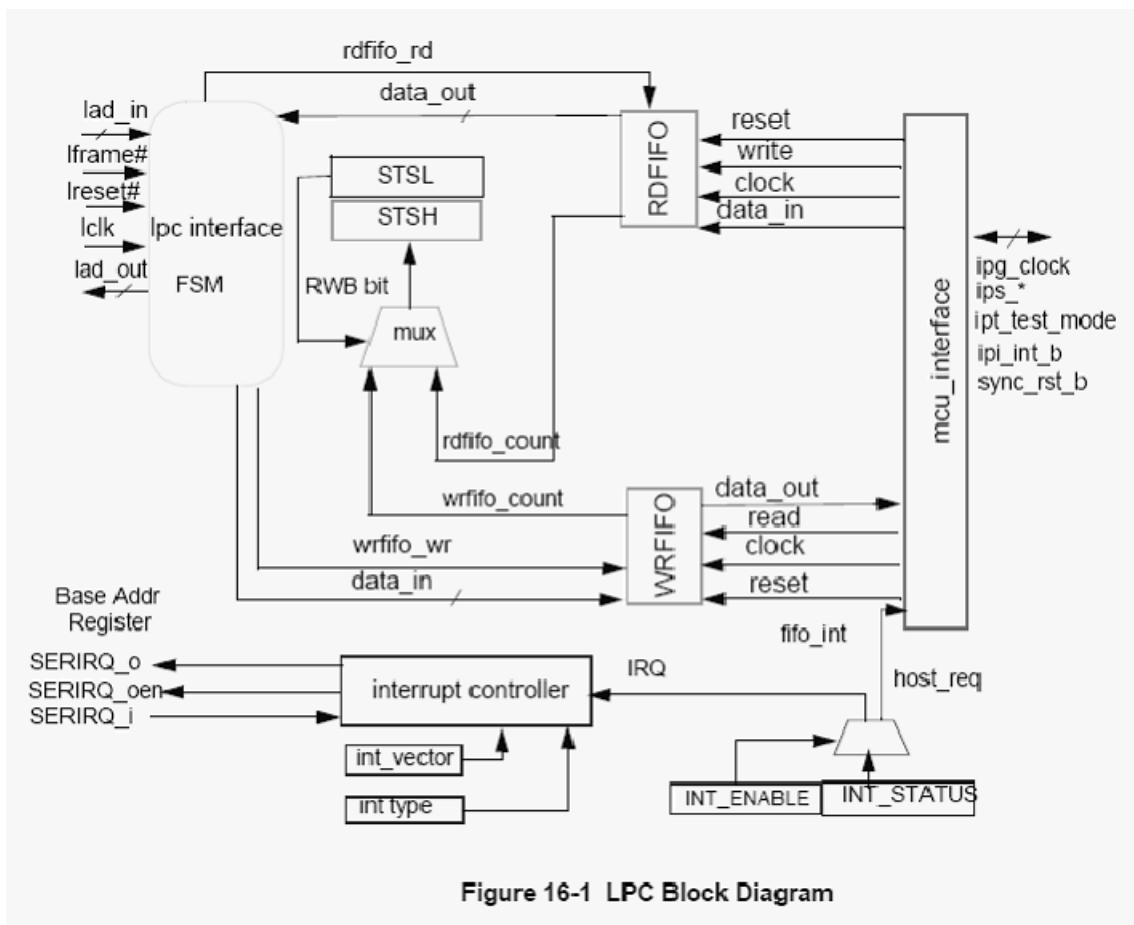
rdfifo_rd
data_out
lad_in
lframe#
lreset#
lclk
lad_out
lpc interface
FSM
STSL
STSH
RWB bit
mux
RDFIFO
reset
write
clock
data_in
mcu_interface
ipg_clock
ips_*
ipt_test_mode
ipi_int_b
sync_rst_b
rdfifo_count
wrfifo_count
wrfifo_wr
data_in
WRFIFO
data_out
read
clock
reset
Base Addr Register
fifo_int
SERIRQ_o
SERIRQ_oen
SERIRQ_i
interrupt controller
IRQ
host_req
int_vector
int type
INT_ENABLE
INT_STATUS

Figure 16-1 LPC Block Diagram